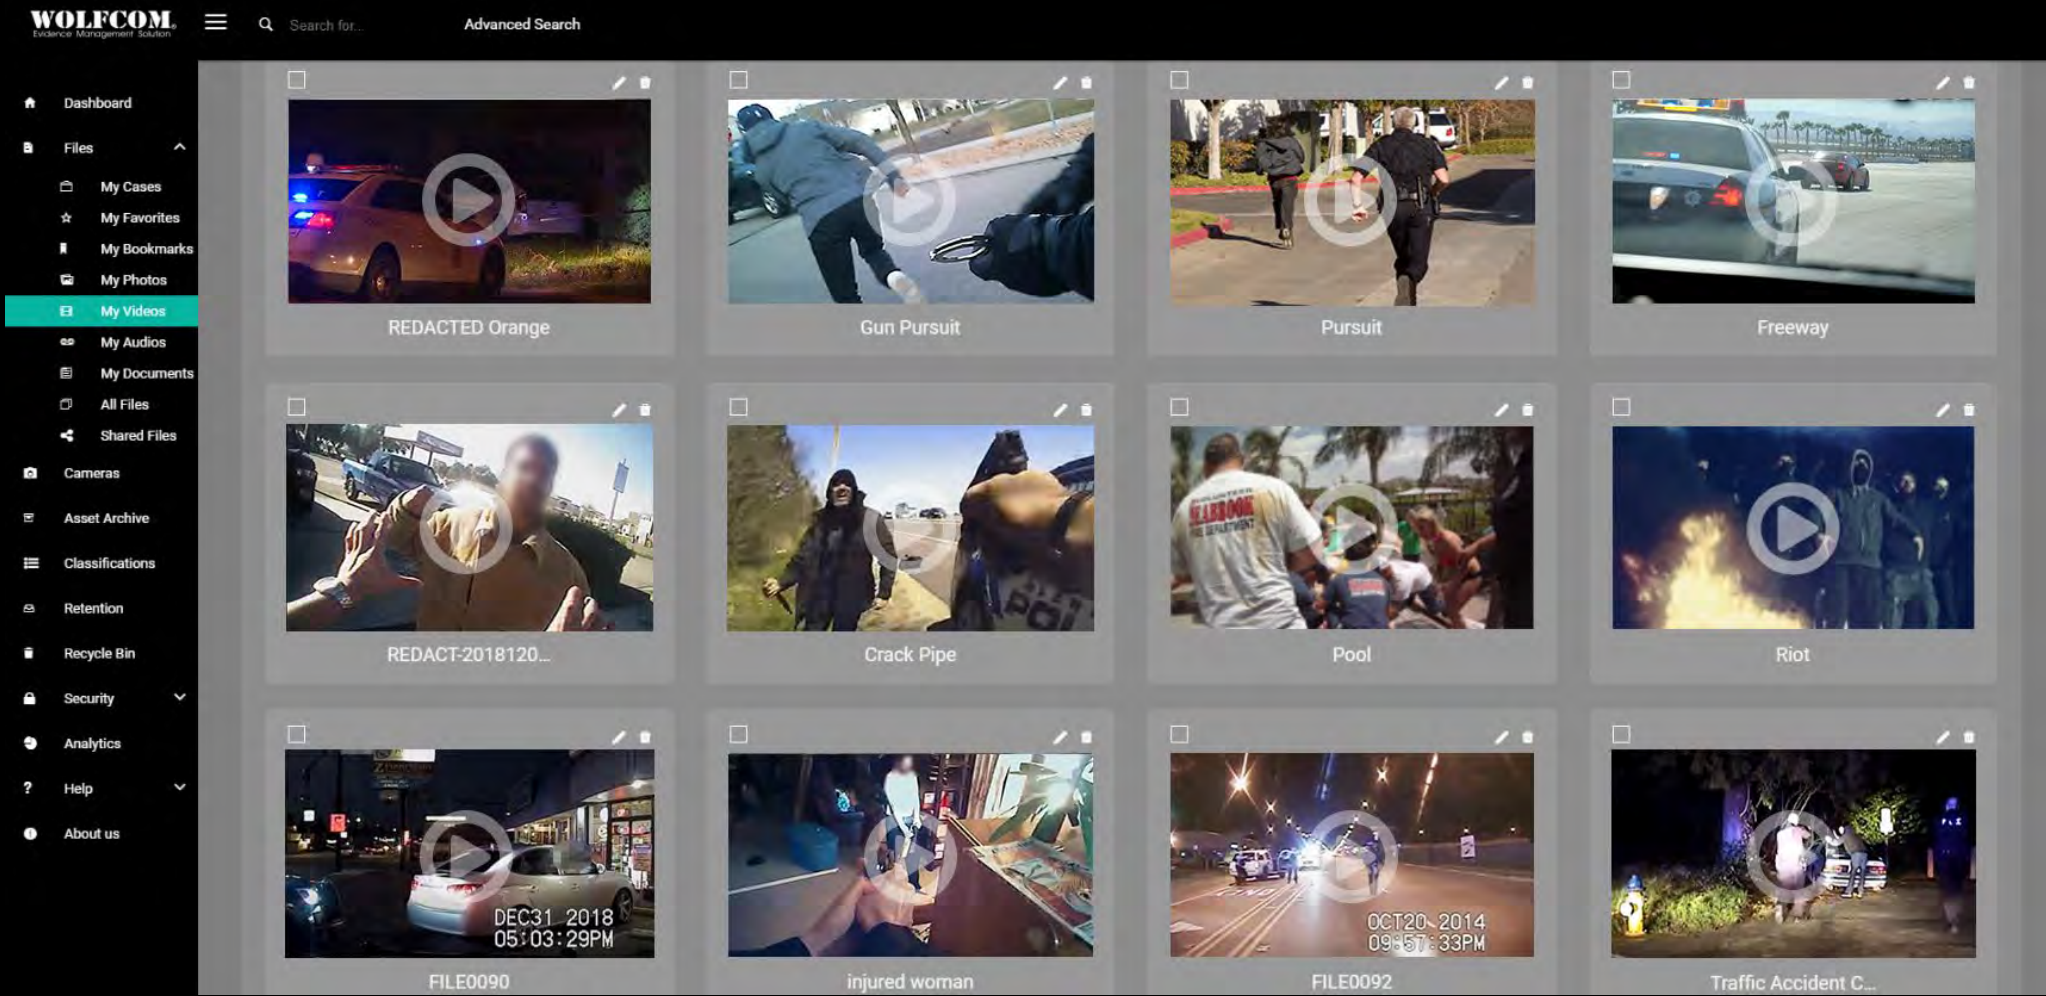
WOLFCOM
Evidence Management Solution

Search for...

Advanced Search

Dashboard
Files
My Cases
My Favorites
My Bookmarks
My Photos
My Videos
My Audios
My Documents
All Files
Shared Files
Cameras
Asset Archive
Classifications
Retention
Recycle Bin
Security
Analytics
Help
About us

REDACTED Orange

Gun Pursuit

Pursuit

Freeway

REDACT-2018120...

Crack Pipe

Pool

Riot

DEC31 2018
05:03:29PM

FILE0090

injured woman

OCT20 2014
09:57:33PM

FILE0092

Traffic Accident C...